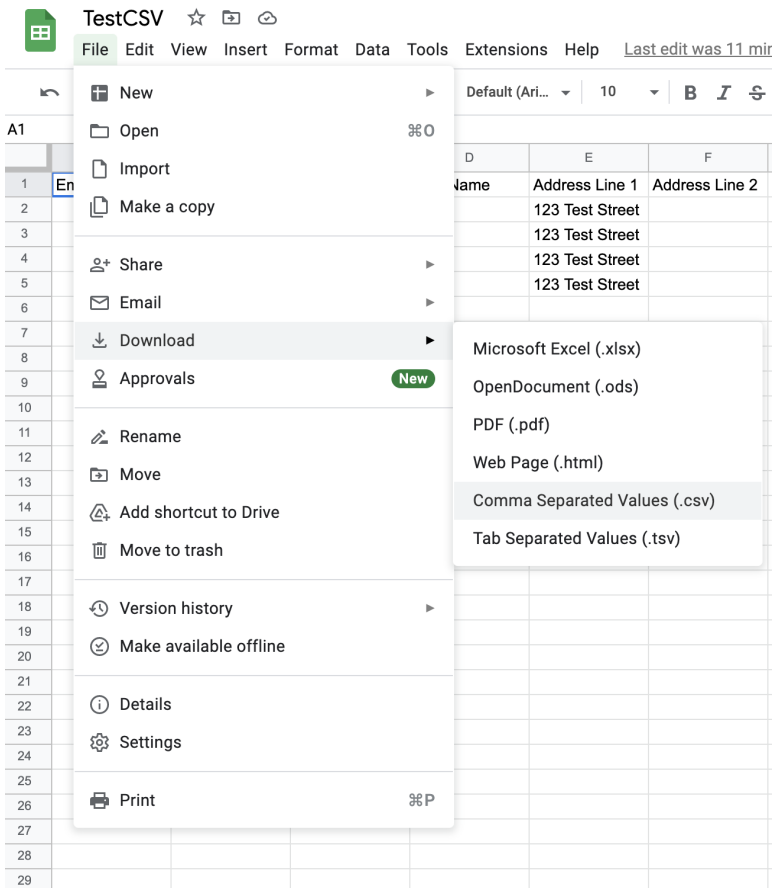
TestCSV

File Edit View Insert Format Data Tools Extensions Help Last edit was 11 mir

Default (Ari... 10 B I S

A1

New
Open ⌘O
Import
Make a copy

Share
Email
Download
Approvals New

Rename
Move
Add shortcut to Drive
Move to trash

Version history
Make available offline

Details
Settings

Print ⌘P

Microsoft Excel (.xlsx)
OpenDocument (.ods)
PDF (.pdf)
Web Page (.html)
Comma Separated Values (.csv)
Tab Separated Values (.tsv)

| | | D | E | F |
|---|---|---|---|---|
| 1 | En | Name | Address Line 1 | Address Line 2 |
| 2 | | | 123 Test Street | |
| 3 | | | 123 Test Street | |
| 4 | | | 123 Test Street | |
| 5 | | | 123 Test Street | |
| 6 | | | | |
| 7 | | | | |
| 8 | | | | |
| 9 | | | | |
| 10 | | | | |
| 11 | | | | |
| 12 | | | | |
| 13 | | | | |
| 14 | | | | |
| 15 | | | | |
| 16 | | | | |
| 17 | | | | |
| 18 | | | | |
| 19 | | | | |
| 20 | | | | |
| 21 | | | | |
| 22 | | | | |
| 23 | | | | |
| 24 | | | | |
| 25 | | | | |
| 26 | | | | |
| 27 | | | | |
| 28 | | | | |
| 29 | | | | |